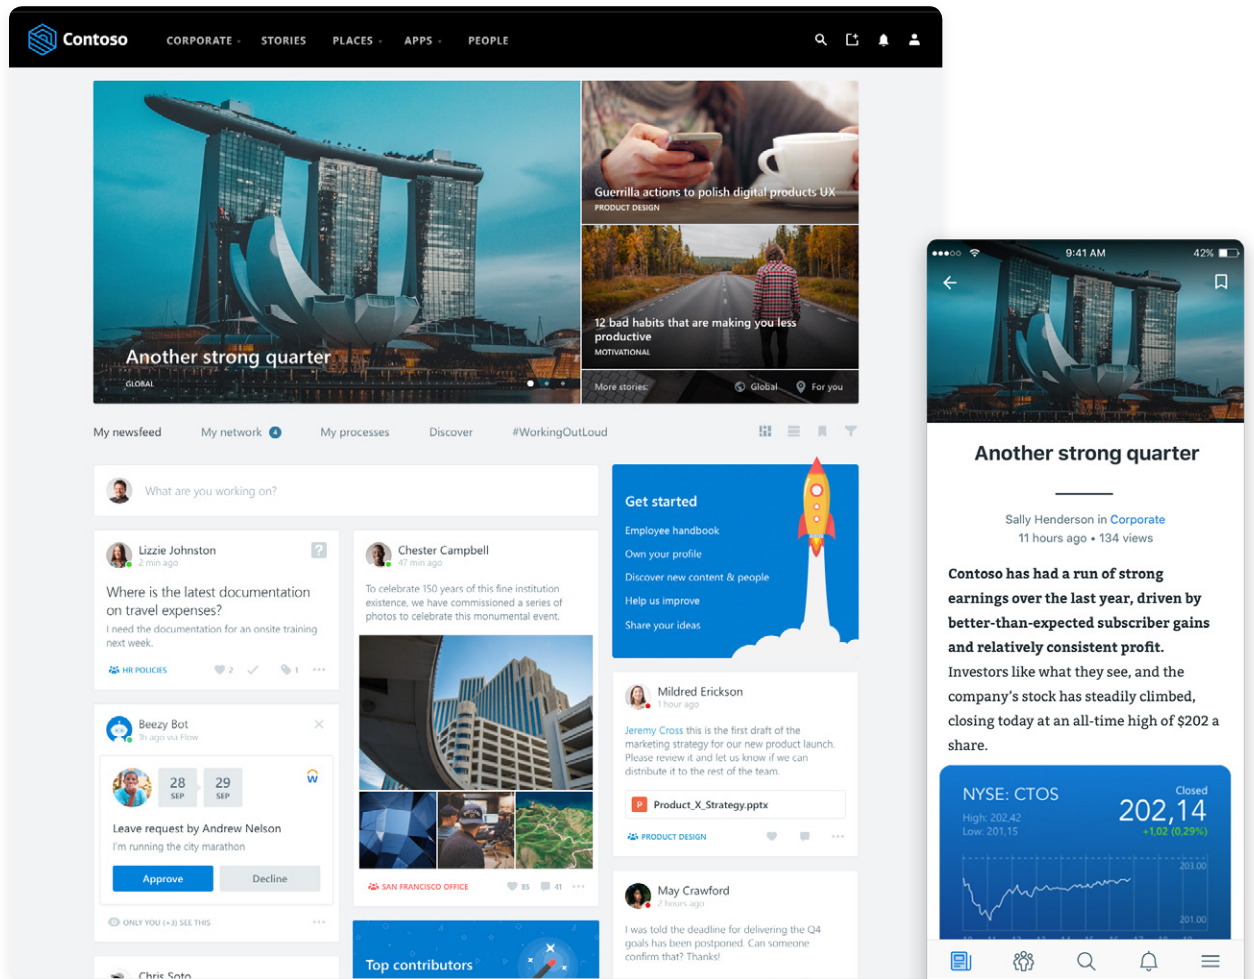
Contoso CORPORATE STORIES PLACES APPS PEOPLE

Another strong quarter
GLOBAL

Guerrilla actions to polish digital products UX
PRODUCT DESIGN

12 bad habits that are making you less productive
MOTIVATIONAL

More stories: Global For you

My newsfeed My network 4 My processes Discover #WorkingOutLoud

What are you working on?

Lizzie Johnston
2 min ago
Where is the latest documentation on travel expenses?
I need the documentation for an onsite training next week.
HR POLICIES 2 1

Chester Campbell
47 min ago
To celebrate 150 years of this fine institution existence, we have commissioned a series of photos to celebrate this monumental event.
SAN FRANCISCO OFFICE 85 41

Get started
Employee handbook
Own your profile
Discover new content & people
Help us improve
Share your ideas

Beezy Bot
1h ago via Flow
28 SEP 29 SEP
Leave request by Andrew Nelson
I'm running the city marathon
Approve Decline
ONLY YOU (+3) SEE THIS

Mildred Erickson
1 hour ago
Jeremy Cross this is the first draft of the marketing strategy for our new product launch. Please review it and let us know if we can distribute it to the rest of the team.
Product_X_Strategy.pptx
PRODUCT DESIGN

May Crawford
2 hours ago
I was told the deadline for delivering the Q4 goals has been postponed. Can someone confirm that? Thanks!

Top contributors

Chris Soto

9:41 AM 42%

Another strong quarter

Sally Henderson in Corporate
11 hours ago • 134 views

Contoso has had a run of strong earnings over the last year, driven by better-than-expected subscriber gains and relatively consistent profit. Investors like what they see, and the company's stock has steadily climbed, closing today at an all-time high of $202 a share.

NYSE: CTOS
High: 202,42
Low: 201,15
Closed
202,14
+1,02 (0,29%)
203.00
201.00